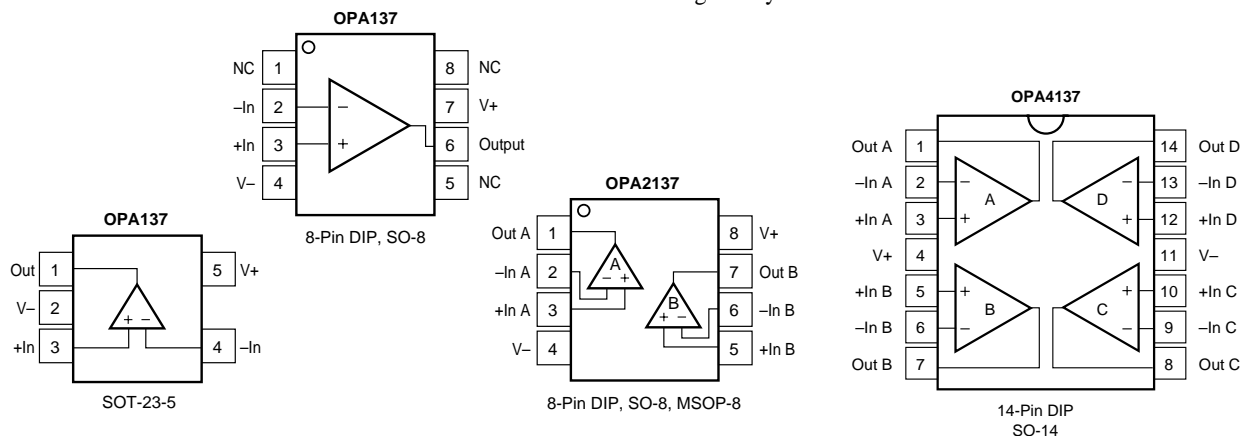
OPA137

NC 1
–In 2
+In 3
V– 4

8 NC
7 V+
6 Output
5 NC

8-Pin DIP, SO-8

OPA137

Out 1
V– 2
+In 3

5 V+
4 –In

SOT-23-5

OPA2137

Out A 1
–In A 2
+In A 3
V– 4

8 V+
7 Out B
6 –In B
5 +In B

A
B

8-Pin DIP, SO-8, MSOP-8

OPA4137

Out A 1
–In A 2
+In A 3
V+ 4
+In B 5
–In B 6
Out B 7

14 Out D
13 –In D
12 +In D
11 V–
10 +In C
9 –In C
8 Out C

A
B
C
D

14-Pin DIP
SO-14